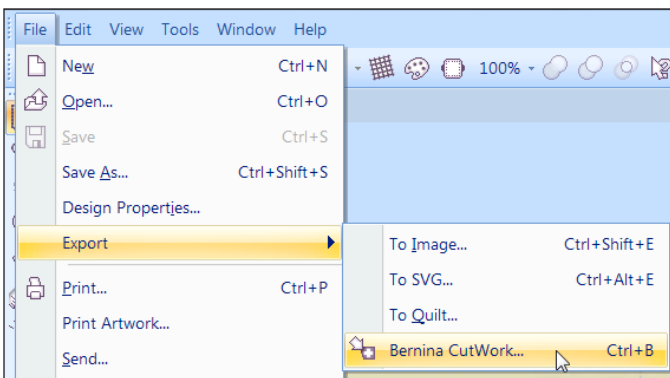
File Edit View Tools Window Help

100%

New Ctrl+N
Open... Ctrl+O
Save Ctrl+S
Save As... Ctrl+Shift+S
Design Properties...
Export
Print... Ctrl+P
Print Artwork...
Send...

To Image... Ctrl+Shift+E
To SVG... Ctrl+Alt+E
To Quilt...
Bernina CutWork... Ctrl+B